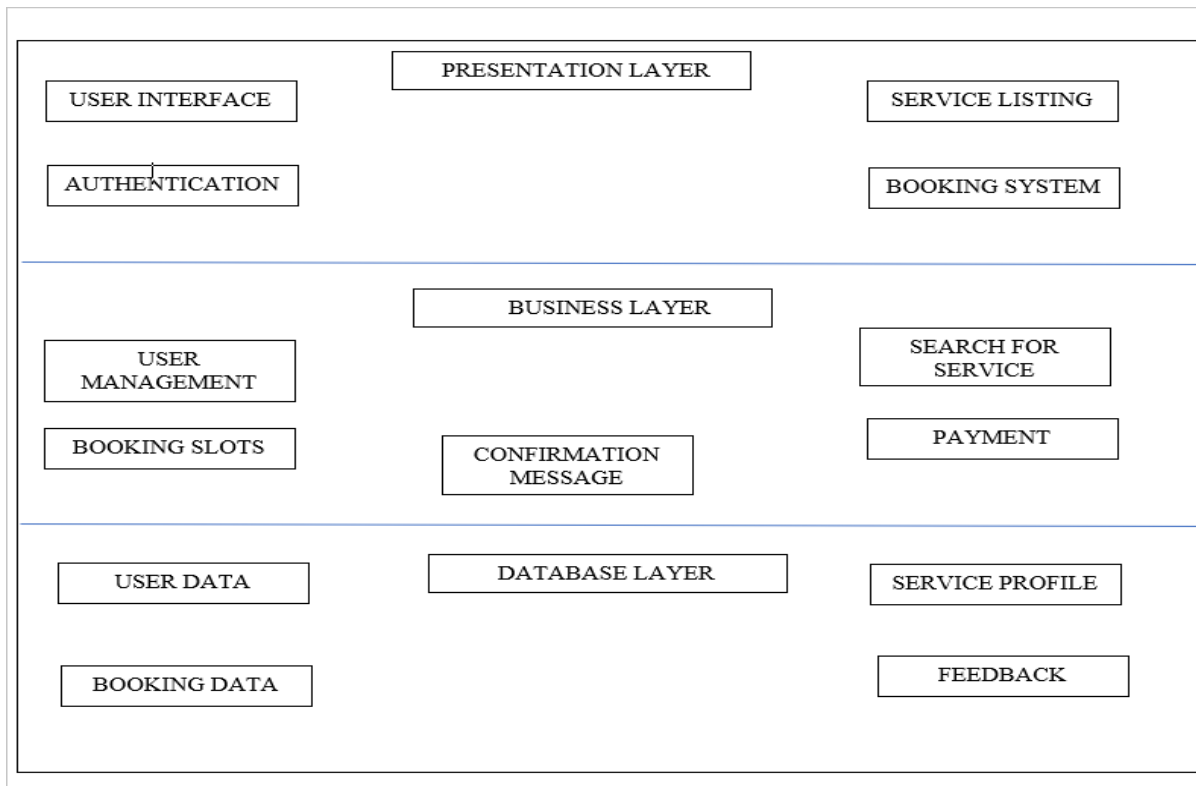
PRESENTATION LAYER

USER INTERFACE

SERVICE LISTING

AUTHENTICATION

BOOKING SYSTEM

BUSINESS LAYER

USER MANAGEMENT

SEARCH FOR SERVICE

BOOKING SLOTS

CONFIRMATION MESSAGE

PAYMENT

USER DATA

DATABASE LAYER

SERVICE PROFILE

BOOKING DATA

FEEDBACK